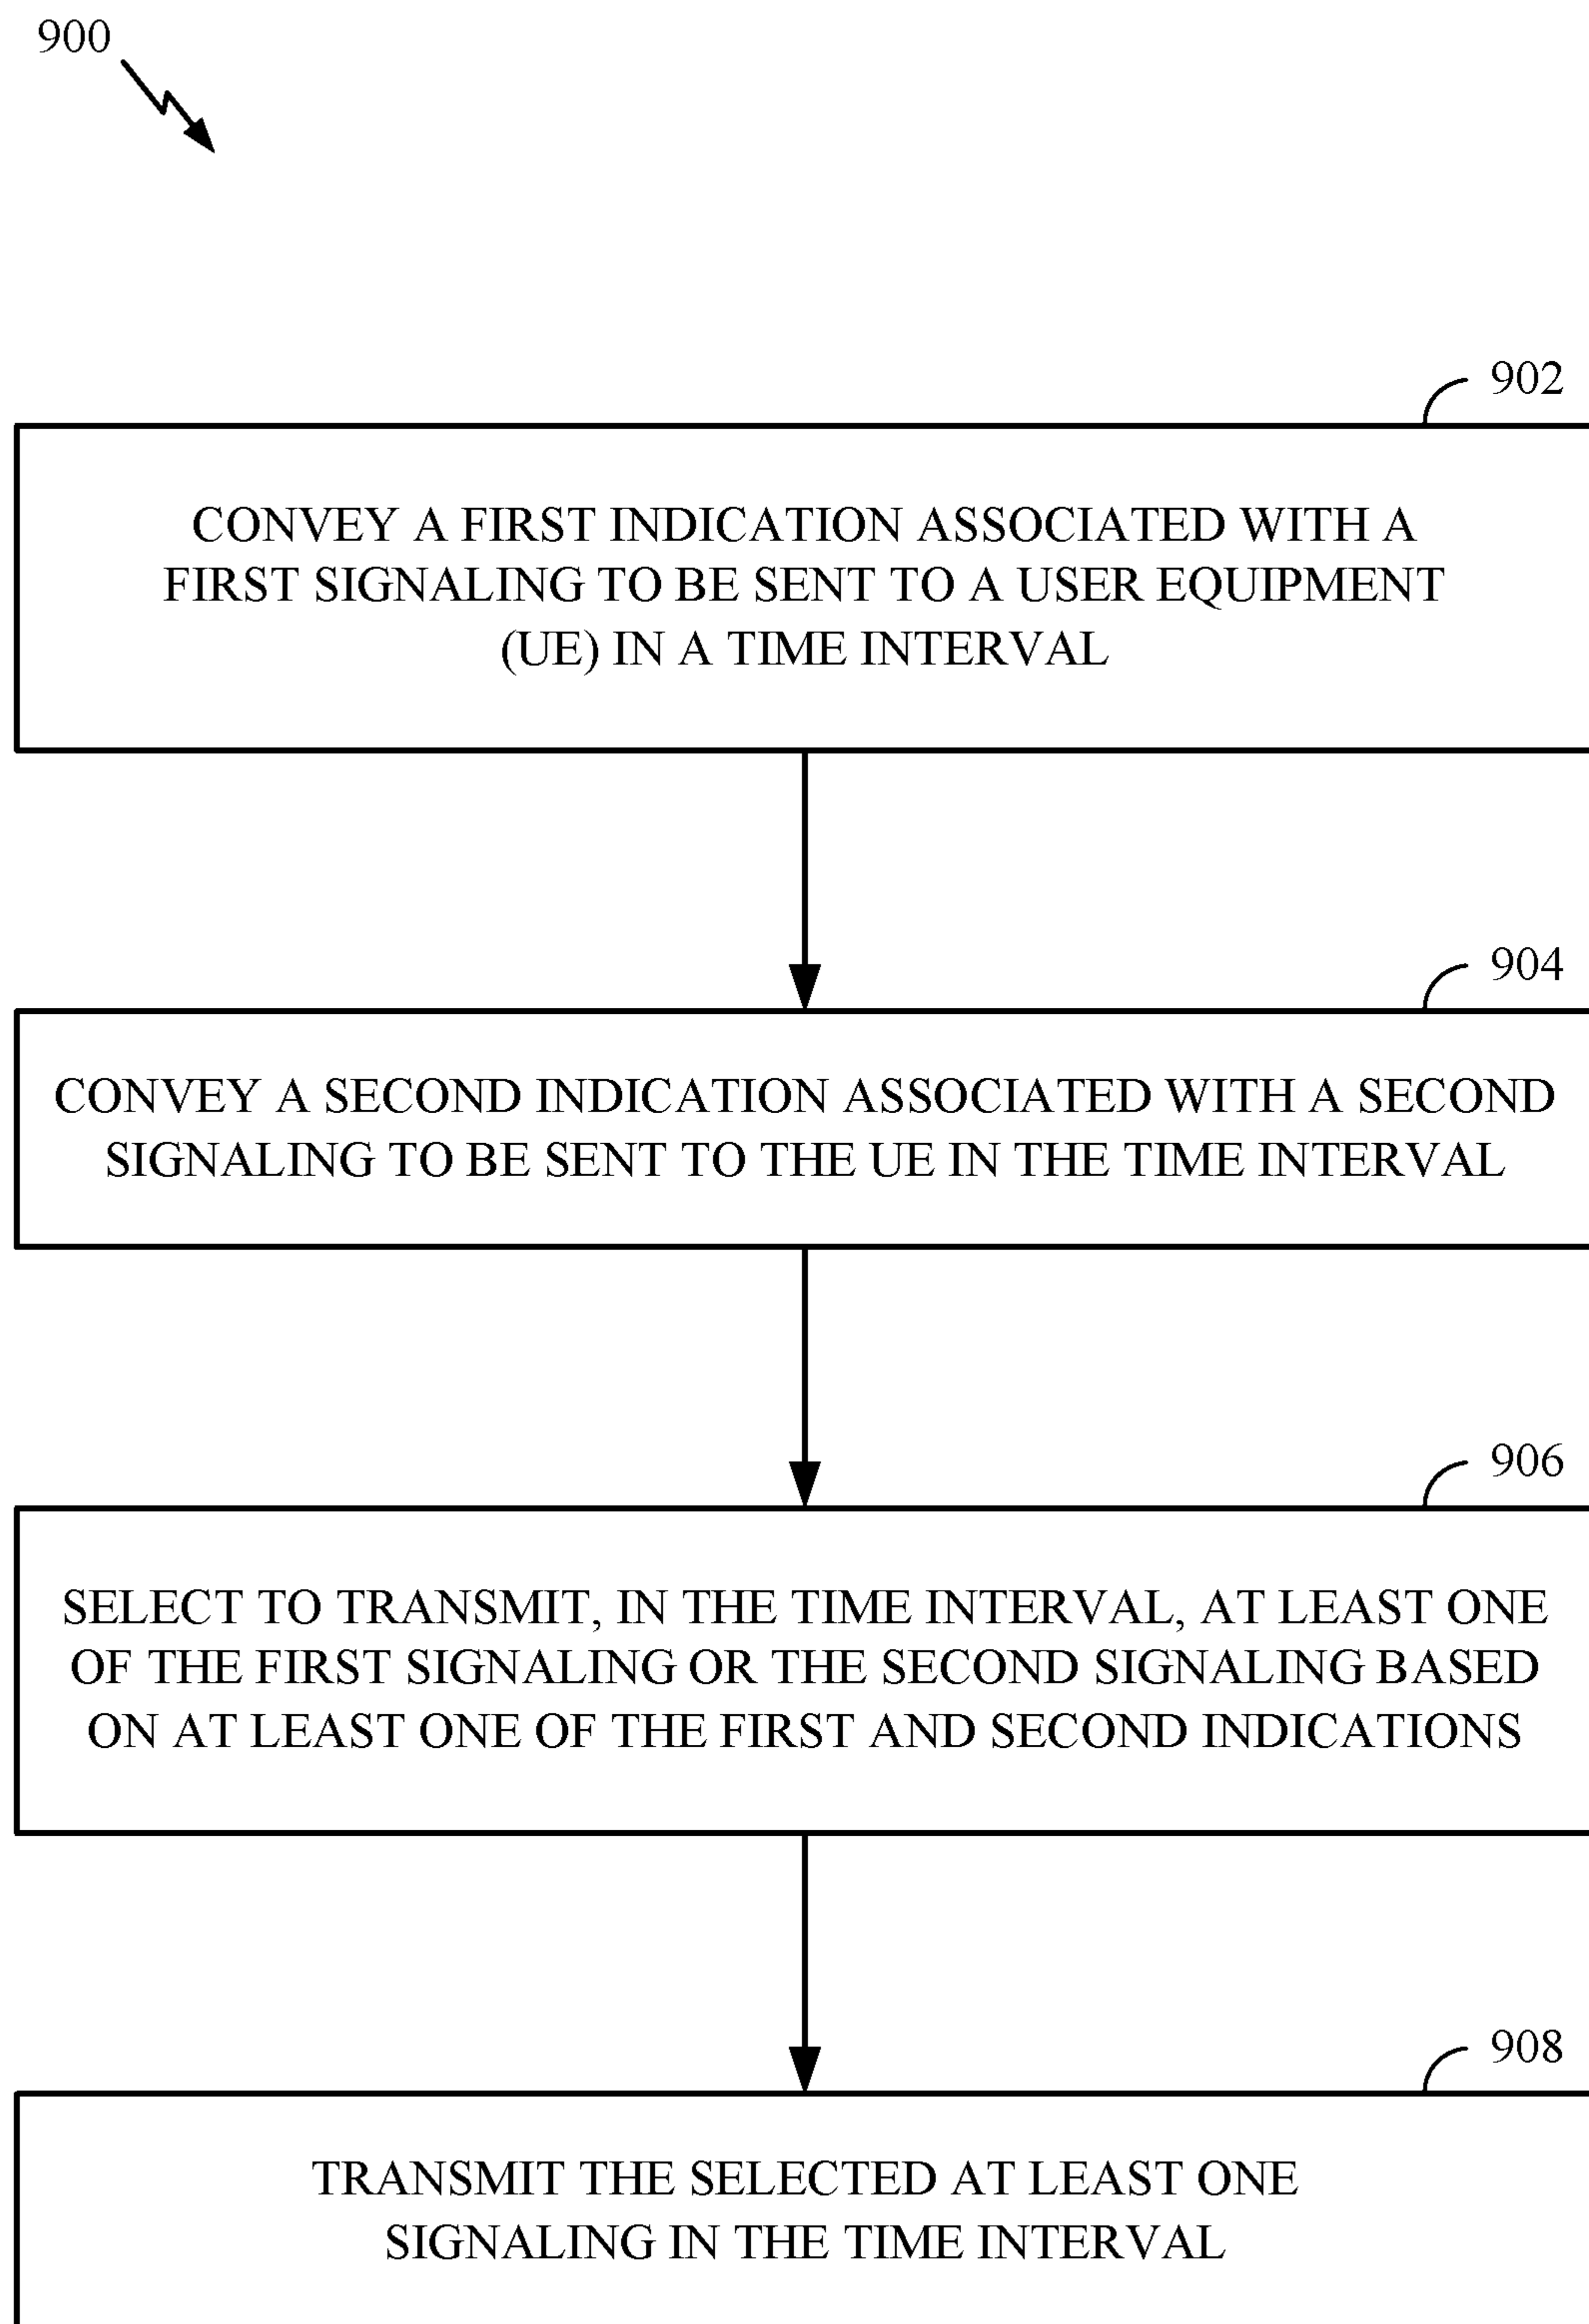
900

902

CONVEY A FIRST INDICATION ASSOCIATED WITH A FIRST SIGNALING TO BE SENT TO A USER EQUIPMENT (UE) IN A TIME INTERVAL

904

CONVEY A SECOND INDICATION ASSOCIATED WITH A SECOND SIGNALING TO BE SENT TO THE UE IN THE TIME INTERVAL

906

SELECT TO TRANSMIT, IN THE TIME INTERVAL, AT LEAST ONE OF THE FIRST SIGNALING OR THE SECOND SIGNALING BASED ON AT LEAST ONE OF THE FIRST AND SECOND INDICATIONS

908

TRANSMIT THE SELECTED AT LEAST ONE SIGNALING IN THE TIME INTERVAL